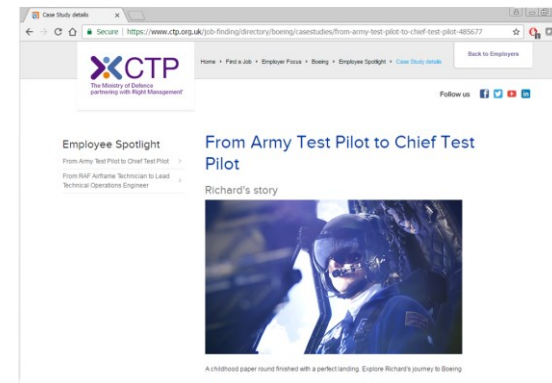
Case Study details

Secure | https://www.ctp.org.uk/job-finding/directory/boeing/casestudies/from-army-test-pilot-to-chief-test-pilot-485677

CTP
The Ministry of Defence partnering with Right Management

Home › Find a Job › Employer Focus › Boeing › Employee Spotlight › Case Study details

Back to Employers

Follow us

Employee Spotlight

From Army Test Pilot to Chief Test Pilot ›

From RAF Airframe Technician to Lead Technical Operations Engineer ›

From Army Test Pilot to Chief Test Pilot

Richard's story

A childhood paper round finished with a perfect landing. Explore Richard's journey to Boeing